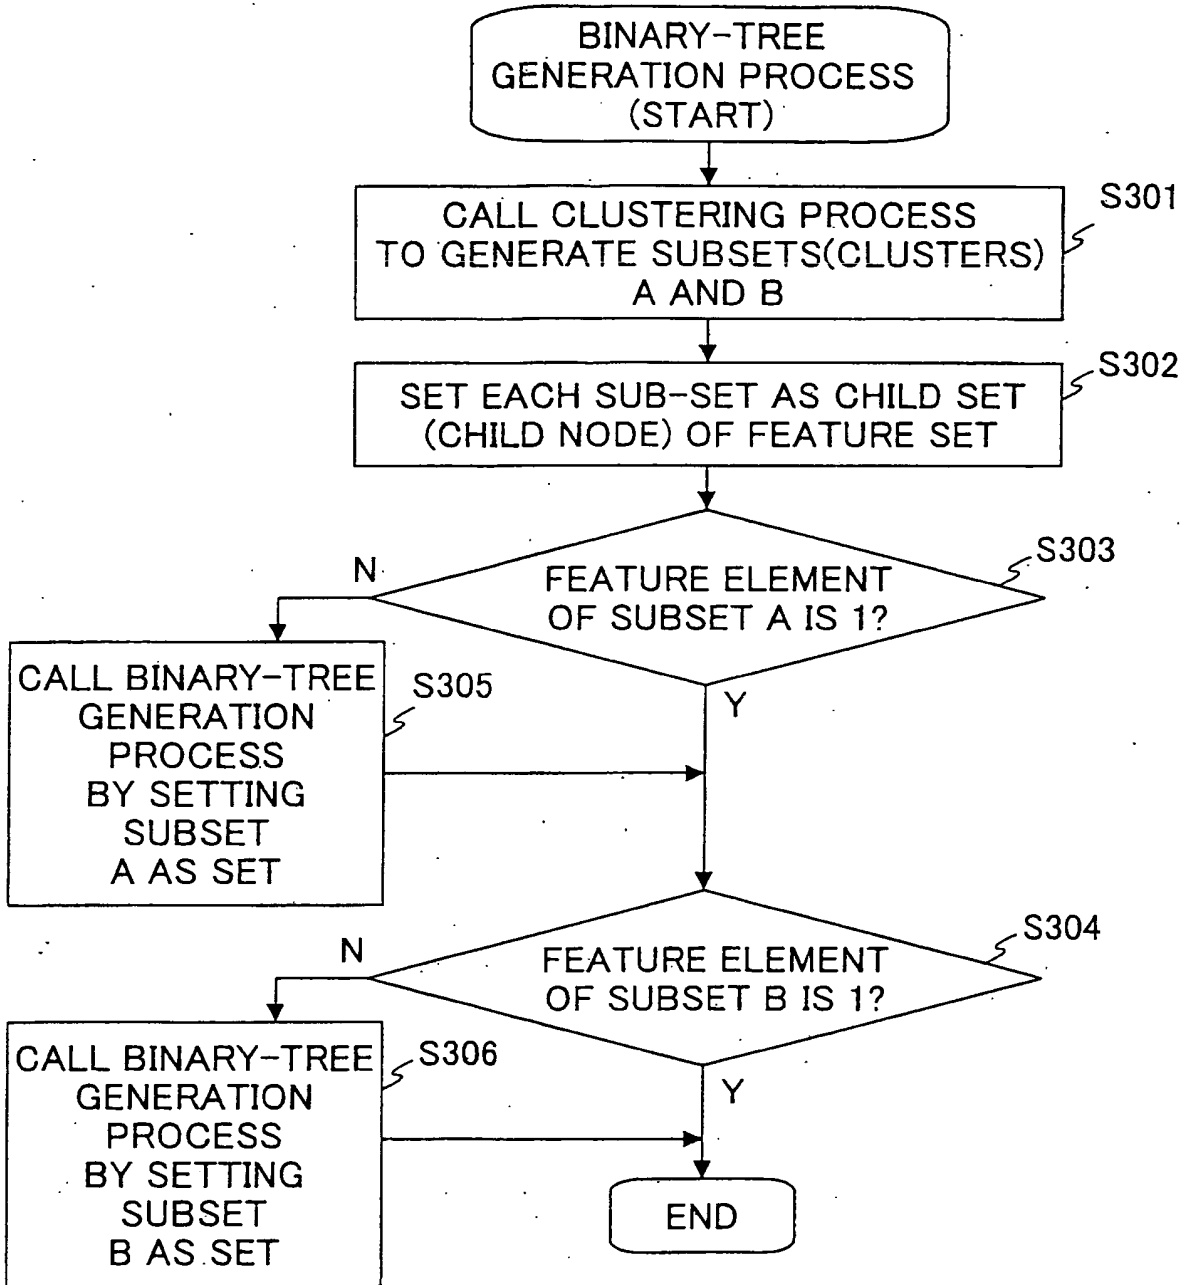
BINARY-TREE GENERATION PROCESS (START)

CALL CLUSTERING PROCESS TO GENERATE SUBSETS(CLUSTERS) A AND B

S301

SET EACH SUB-SET AS CHILD SET (CHILD NODE) OF FEATURE SET

S302

N

FEATURE ELEMENT OF SUBSET A IS 1?

S303

CALL BINARY-TREE GENERATION PROCESS BY SETTING SUBSET A AS SET

S305

Y

N

FEATURE ELEMENT OF SUBSET B IS 1?

S304

CALL BINARY-TREE GENERATION PROCESS BY SETTING SUBSET B AS SET

S306

Y

END